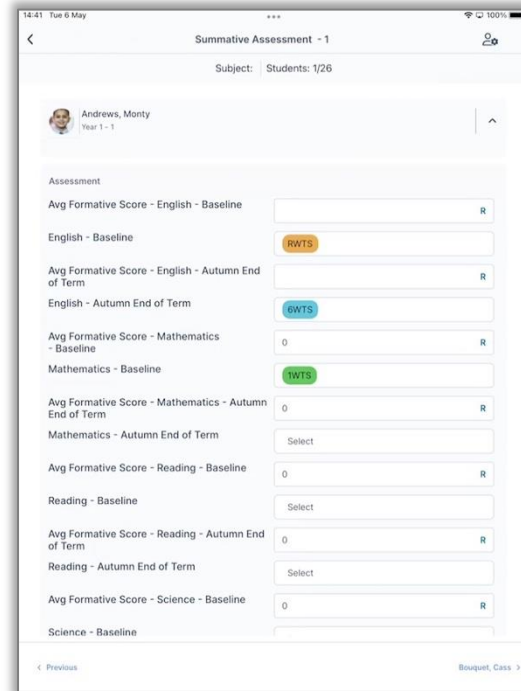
14:41 Tue 6 May

100%

Summative Assessment - 1

Subject: Students: 1/26

Andrews, Monty
Year 1 - 1

Assessment

Avg Formative Score - English - Baseline
R

English - Baseline
RWTS

Avg Formative Score - English - Autumn End of Term
R

English - Autumn End of Term
6WTS

Avg Formative Score - Mathematics - Baseline
0
R

Mathematics - Baseline
1WTS

Avg Formative Score - Mathematics - Autumn End of Term
0
R

Mathematics - Autumn End of Term
Select

Avg Formative Score - Reading - Baseline
0
R

Reading - Baseline
Select

Avg Formative Score - Reading - Autumn End of Term
0
R

Reading - Autumn End of Term
Select

Avg Formative Score - Science - Baseline
0
R

Science - Baseline

< Previous

Bouquet, Cass >